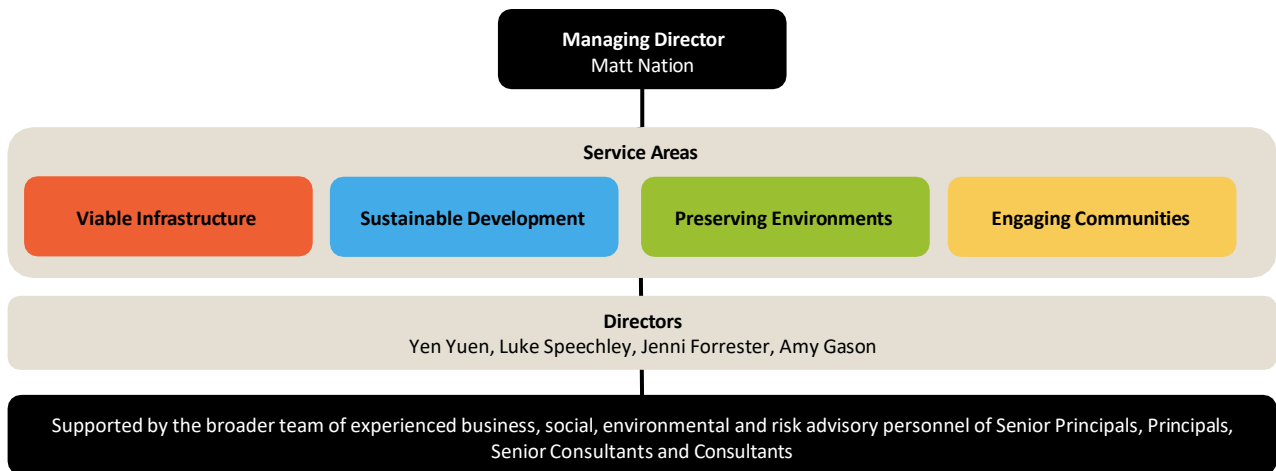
Managing Director
Matt Nation

Service Areas

Viable Infrastructure

Sustainable Development

Preserving Environments

Engaging Communities

Directors
Yen Yuen, Luke Speechley, Jenni Forrester, Amy Gason

Supported by the broader team of experienced business, social, environmental and risk advisory personnel of Senior Principals, Principals, Senior Consultants and Consultants